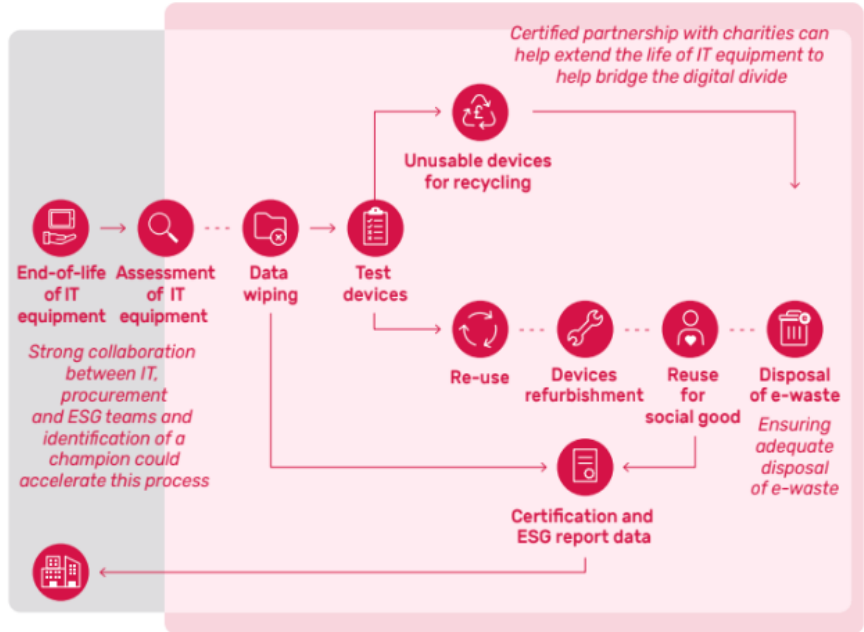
Certified partnership with charities can help extend the life of IT equipment to help bridge the digital divide

Unusable devices for recycling

End-of-life of IT equipment

Assessment of IT equipment

Data wiping

Test devices

Strong collaboration between IT, procurement and ESG teams and identification of a champion could accelerate this process

Re-use

Devices refurbishment

Reuse for social good

Disposal of e-waste

Ensuring adequate disposal of e-waste

Certification and ESG report data